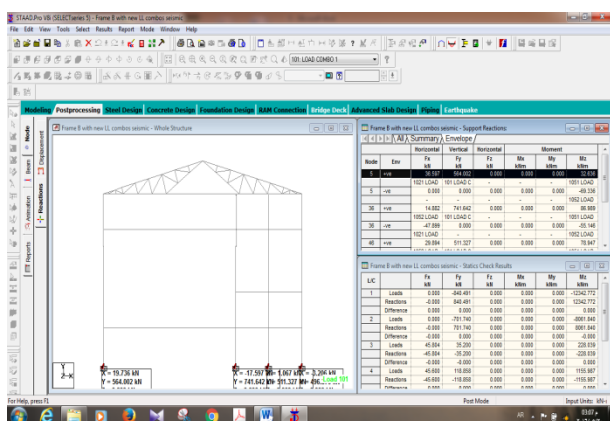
STAAD.Pro V8i (SELECTseries 5) - Frame B with new LL combos seismic

File Edit View Tools Select Results Report Mode Window Help

101 LOAD COMBO 1

Modeling Postprocessing Steel Design Concrete Design Foundation Design RAM Connection Bridge Deck Advanced Slab Design Piping Earthquake

Node Beam Displacement Reactions Animation Reports

Frame B with new LL combos seismic - Whole Structure

X = 19.736 kN
Y = 564.082 kN

X = -17.597 kN
Y = 741.642 kN

X = 1.067 kN
Y = 511.327 kN

X = 0.296 kN
Y = 496.

Frame B with new LL combos seismic - Support Reactions:

All Summary Envelope

| Node | Env | Horizontal Fx kN | Vertical Fy kN | Horizontal Fz kN | Mx kNm | Moment My kNm | Mz kNm |
|---|---|---|---|---|---|---|---|
| 5 | +ve | 38.567 | 564.082 | 0.000 | 0.000 | 0.000 | 32.638 |
| | | 1021 LOAD | 101 LOAD C | - | - | - | 1051 LOAD |
| 5 | -ve | 0.000 | 0.000 | 0.000 | 0.000 | 0.000 | -49.336 |
| | | - | - | - | - | - | 1052 LOAD |
| 36 | +ve | 14.802 | 741.642 | 0.000 | 0.000 | 0.000 | 56.909 |
| | | 1052 LOAD | 101 LOAD C | - | - | - | 1021 LOAD |
| 36 | -ve | -47.899 | 0.000 | 0.000 | 0.000 | 0.000 | -55.146 |
| | | 1021 LOAD | - | - | - | - | 1052 LOAD |
| 46 | +ve | 29.894 | 511.327 | 0.000 | 0.000 | 0.000 | 78.947 |

Frame B with new LL combos seismic - Statics Check Results

| L/C | | Fx kN | Fy kN | Fz kN | Mx kNm | My kNm | Mz kNm |
|---|---|---|---|---|---|---|---|
| 1 | Loads | 0.000 | -840.491 | 0.000 | 0.000 | 0.000 | 12342.772 |
| | Reactions | 0.000 | 840.491 | 0.000 | 0.000 | 0.000 | 12342.772 |
| | Difference | 0.000 | 0.000 | 0.000 | 0.000 | 0.000 | 0.000 |
| 2 | Loads | 0.000 | -701.740 | 0.000 | 0.000 | 0.000 | -9661.840 |
| | Reactions | -0.000 | 701.740 | 0.000 | 0.000 | 0.000 | 9661.840 |
| | Difference | -0.000 | -0.000 | 0.000 | 0.000 | 0.000 | -0.000 |
| 3 | Loads | 45.604 | 35.200 | 0.000 | 0.000 | 0.000 | 228.039 |
| | Reactions | -45.604 | -35.200 | 0.000 | 0.000 | 0.000 | -228.039 |
| | Difference | -0.000 | -0.000 | 0.000 | 0.000 | 0.000 | 0.000 |
| 4 | Loads | 45.600 | 118.858 | 0.000 | 0.000 | 0.000 | 1155.667 |
| | Reactions | -45.600 | -118.858 | 0.000 | 0.000 | 0.000 | -1155.667 |

For Help, press F1

Post Mode

Input Units: kN-m